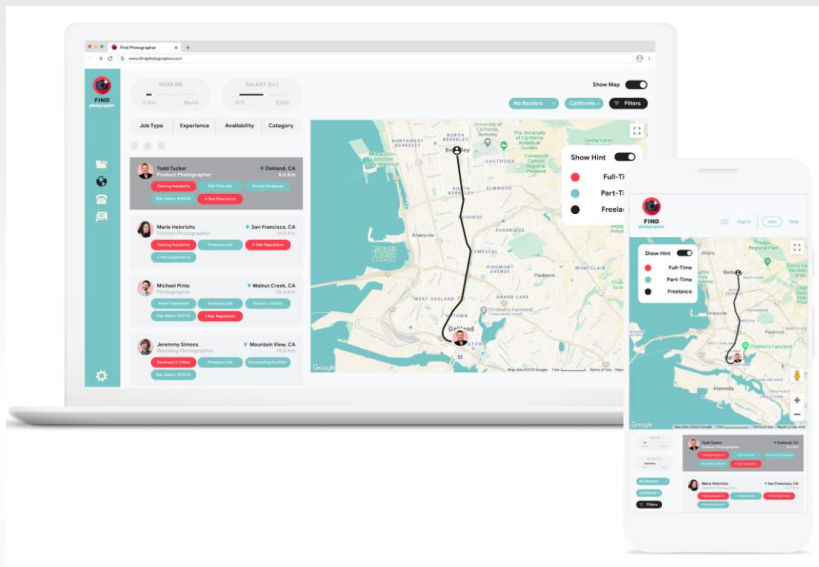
Find Photographer
www.findphotographer.com

FIND photographer

NEAR ME
0 Km World

SALARY (hr.)
$75 $305

Show Map

No Borders California Filters

Job Type Experience Availability Category

Todd Tucker
Product Photographer
Oakland, CA
8.6 Km
Getting Popularity Full-Time Job Former Employee
Avg. Salary $35/hr 5-Star Reputation

Maria Helnrichs
Fashion Photographer
San Francisco, CA
21.0 Km
Getting Popularity Freelance Job 5-Star Reputation
3 Years Experience

Michael Pinto
Photographer
Walnut Creek, CA
25.4 Km
Stable Reputation Freelance Job Freelancer Profile
Avg. Salary $70/hr 5-Star Reputation

Jeremmy Simons
Wedding Photographer
Mountain View, CA
56.8 Km
Received 12 Offers Freelance Job Outstanding Portfolio
Avg. Salary $40/hr

Show Hint
Full-Ti
Part-Ti
Freelan

Berkeley
Emeryville
Oakland
Piedmont
Google

FIND photographer
Sign In Join Help

Show Hint
Full-Time
Part-Time
Freelance

Alameda
Google

Todd Tucker
Product Photographer
Oakland, CA
Maria Helnrichs
Fashion Photographer
San Francisco, CA

No Borders
California
Filters